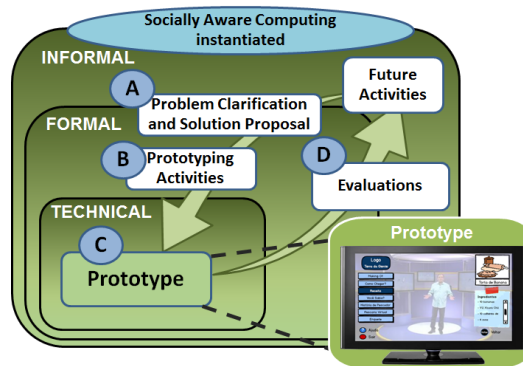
Socially Aware Computing instantiated

INFORMAL

A
Problem Clarification and Solution Proposal

Future Activities

FORMAL

B
Prototyping Activities

D
Evaluations

TECHNICAL

C
Prototype

Prototype

Logo
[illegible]